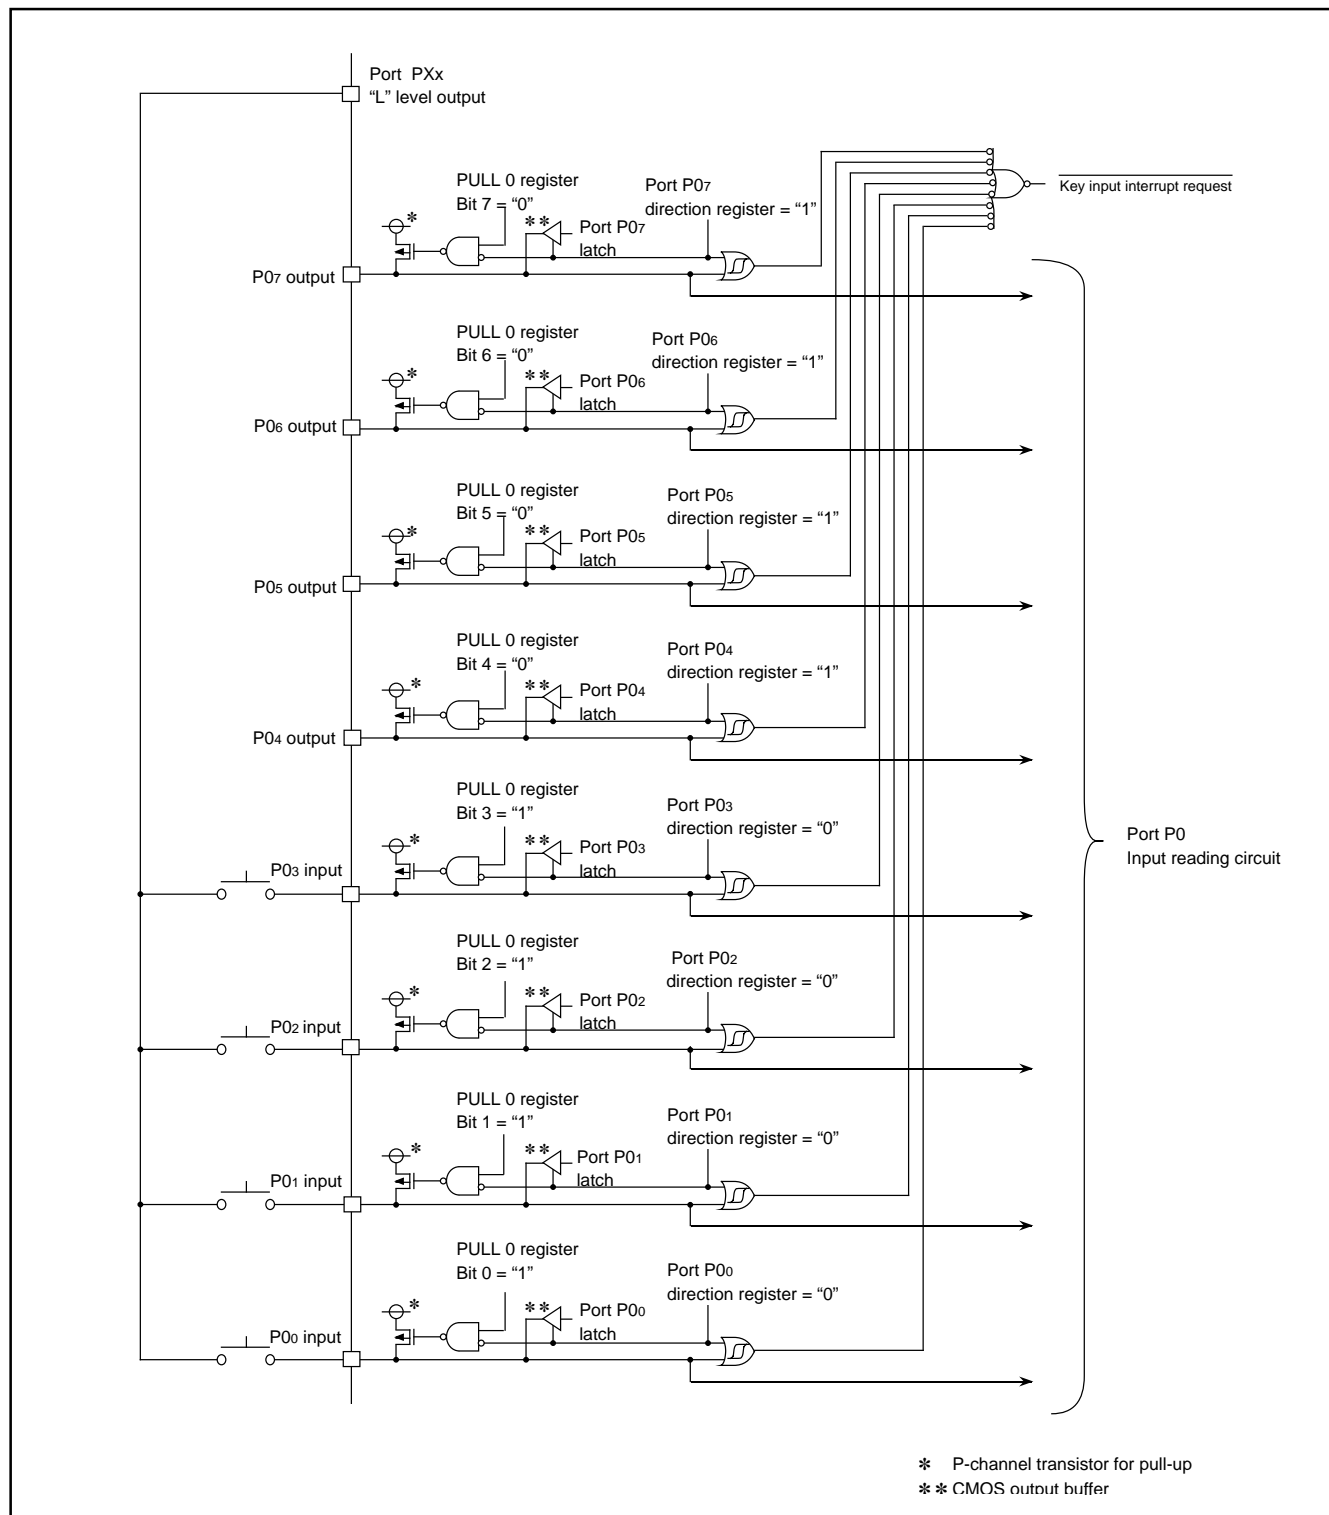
Port PXx
"L" level output

$\overline{\text{Key input interrupt request}}$

PULL 0 register
Bit 7 = "0"
Port P0$_7$
direction register = "1"
∗
∗∗
Port P0$_7$
latch
P0$_7$ output

PULL 0 register
Bit 6 = "0"
Port P0$_6$
direction register = "1"
∗
∗∗
Port P0$_6$
latch
P0$_6$ output

PULL 0 register
Bit 5 = "0"
Port P0$_5$
direction register = "1"
∗
∗∗
Port P0$_5$
latch
P0$_5$ output

PULL 0 register
Bit 4 = "0"
Port P0$_4$
direction register = "1"
∗
∗∗
Port P0$_4$
latch
P0$_4$ output

PULL 0 register
Bit 3 = "1"
Port P0$_3$
direction register = "0"
∗
∗∗
Port P0$_3$
latch
P0$_3$ input

Port P0
Input reading circuit

PULL 0 register
Bit 2 = "1"
Port P0$_2$
direction register = "0"
∗
∗∗
Port P0$_2$
latch
P0$_2$ input

PULL 0 register
Bit 1 = "1"
Port P0$_1$
direction register = "0"
∗
∗∗
Port P0$_1$
latch
P0$_1$ input

PULL 0 register
Bit 0 = "1"
Port P0$_0$
direction register = "0"
∗
∗∗
Port P0$_0$
latch
P0$_0$ input

∗ P-channel transistor for pull-up
∗∗ CMOS output buffer